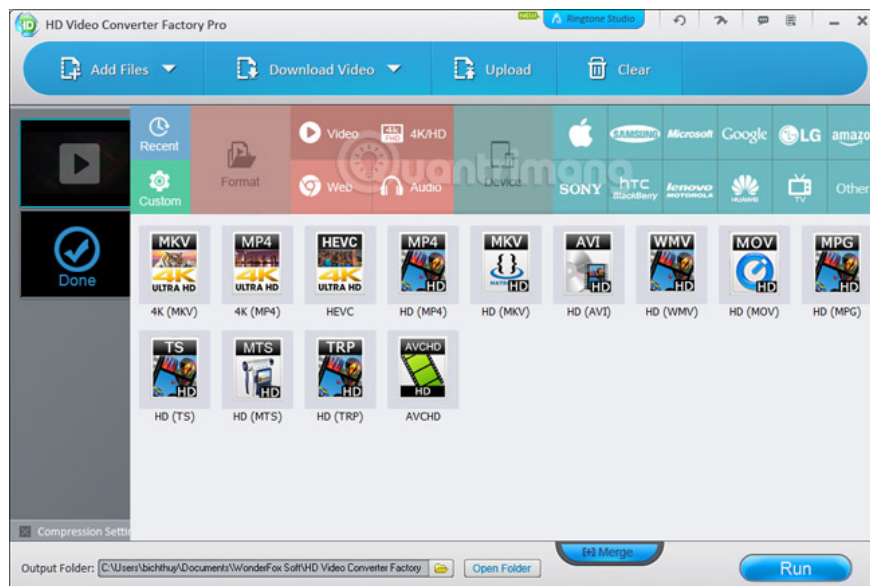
HD Video Converter Factory Pro

NEW Ringtone Studio

Add Files
Download Video
Upload
Clear

Recent
Custom
Format
Video
4K/HD
Web
Audio
Device

SAMSUNG Microsoft Google LG amazon
SONY htc BlackBerry lenovo MOTOROLA HUAWEI TV Other

Done

MKV 4K ULTRA HD
4K (MKV)
MP4 4K ULTRA HD
4K (MP4)
HEVC 4K ULTRA HD
HEVC
MP4 HD
HD (MP4)
MKV HD
HD (MKV)
AVI HD
HD (AVI)
WMV HD
HD (WMV)
MOV HD
HD (MOV)
MPG HD
HD (MPG)
TS HD
HD (TS)
MTS HD
HD (MTS)
TRP HD
HD (TRP)
AVCHD HD
AVCHD

Compression Setti

Output Folder: C:\Users\bichthuy\Documents\WonderFox Soft\HD Video Converter Factory
Open Folder
Merge
Run